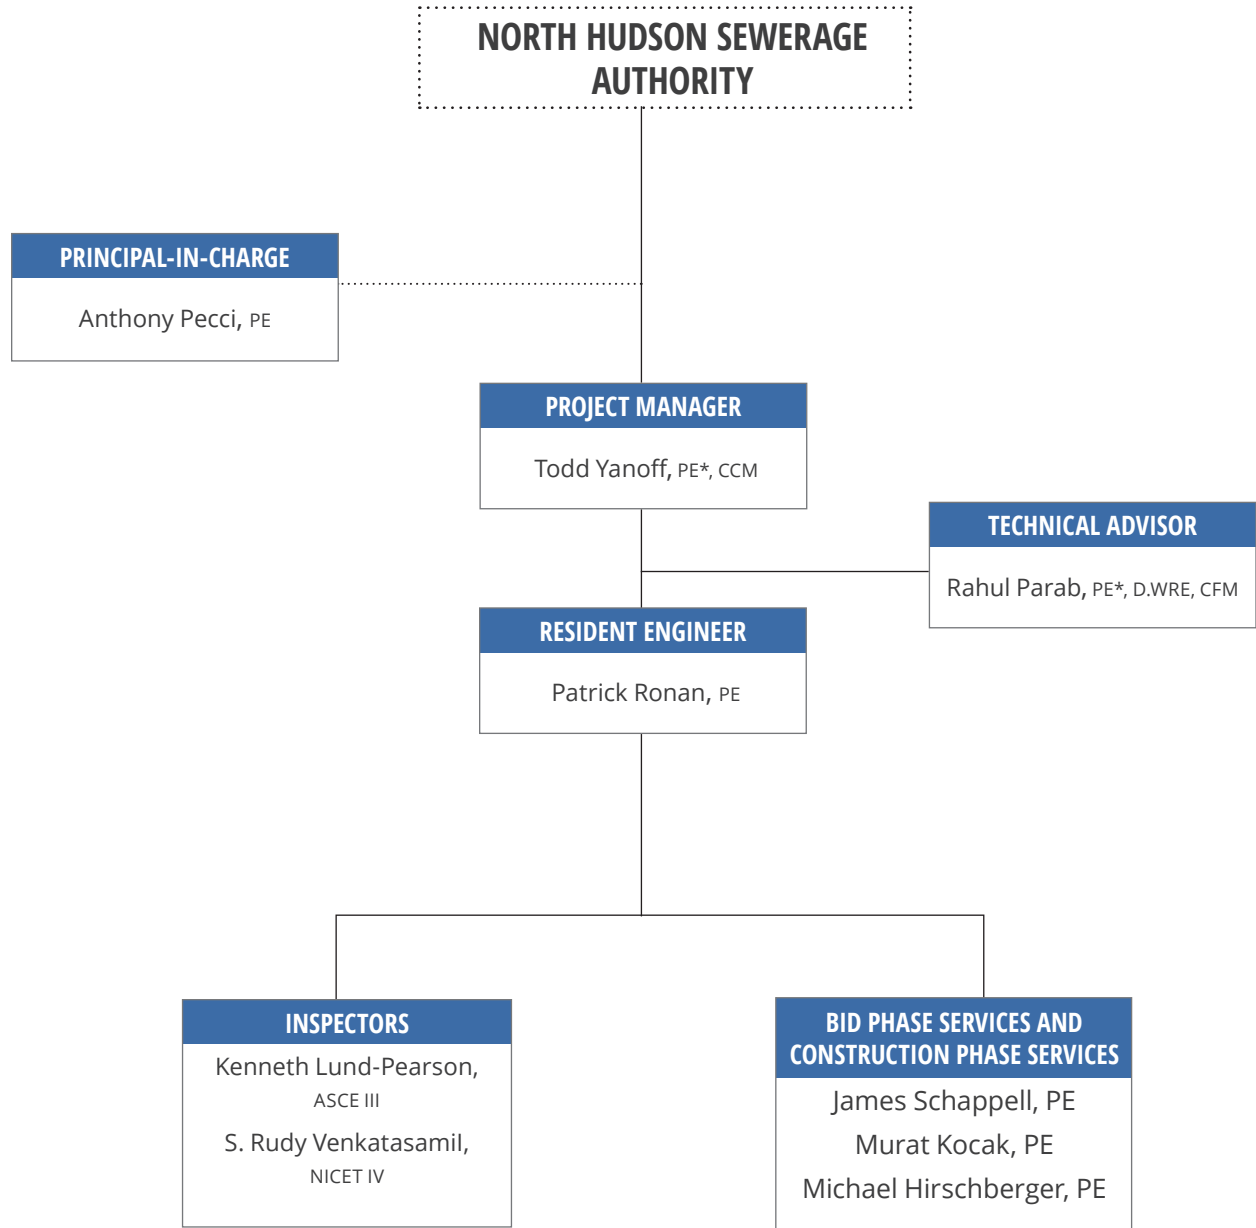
NORTH HUDSON SEWERAGE AUTHORITY

PRINCIPAL-IN-CHARGE
Anthony Pecci, PE

PROJECT MANAGER
Todd Yanoff, PE*, CCM

TECHNICAL ADVISOR
Rahul Parab, PE*, D.WRE, CFM

RESIDENT ENGINEER
Patrick Ronan, PE

INSPECTORS
Kenneth Lund-Pearson, ASCE III
S. Rudy Venkatasamil, NICET IV

BID PHASE SERVICES AND CONSTRUCTION PHASE SERVICES
James Schappell, PE
Murat Kocak, PE
Michael Hirschberger, PE